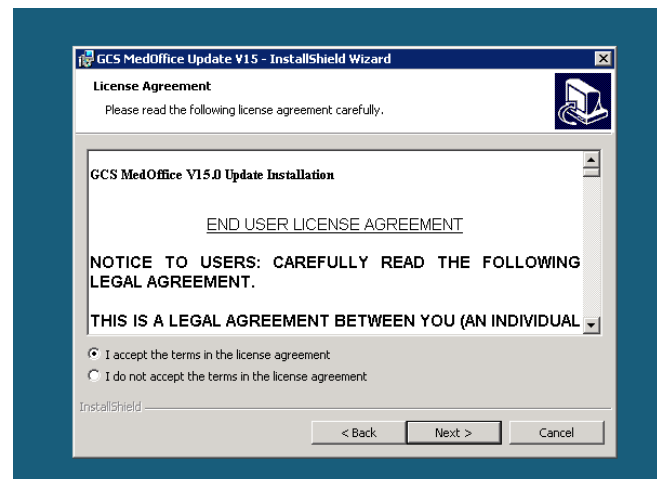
GCS MedOffice Update V15 - InstallShield Wizard

License Agreement

Please read the following license agreement carefully.

GCS MedOffice V15.0 Update Installation

END USER LICENSE AGREEMENT

NOTICE TO USERS: CAREFULLY READ THE FOLLOWING LEGAL AGREEMENT.

THIS IS A LEGAL AGREEMENT BETWEEN YOU (AN INDIVIDUAL

I accept the terms in the license agreement

I do not accept the terms in the license agreement

InstallShield

< Back

Next >

Cancel